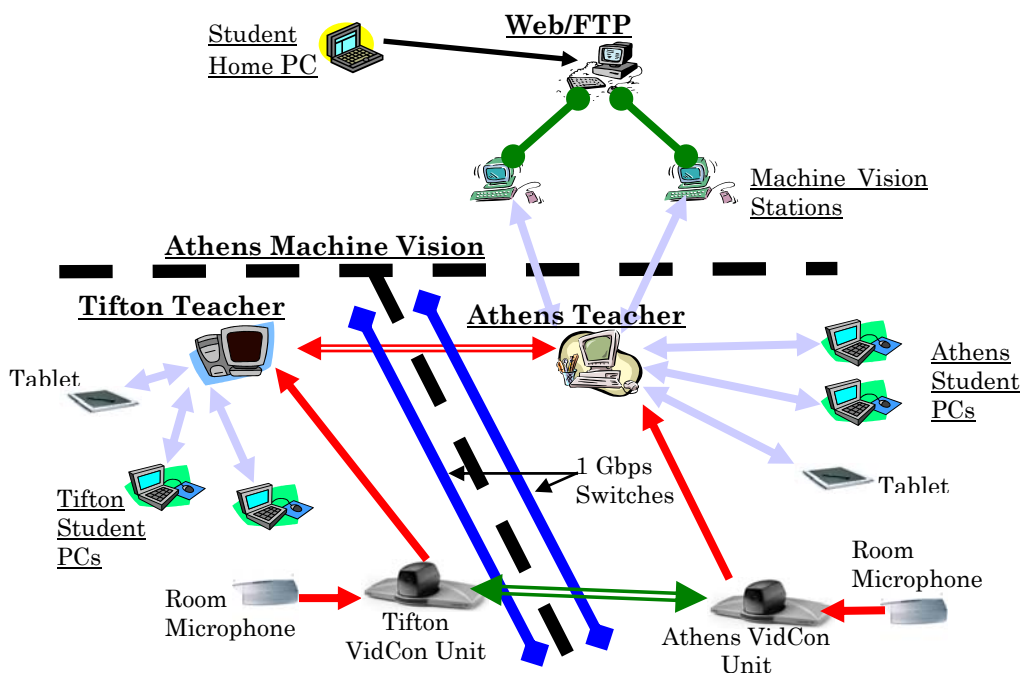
Student Home PC

Web/FTP

Machine Vision Stations

Athens Machine Vision

Tifton Teacher

Athens Teacher

Tablet

Athens Student PCs

1 Gbps Switches

Tablet

Tifton Student PCs

Room Microphone

Room Microphone

Tifton VidCon Unit

Athens VidCon Unit